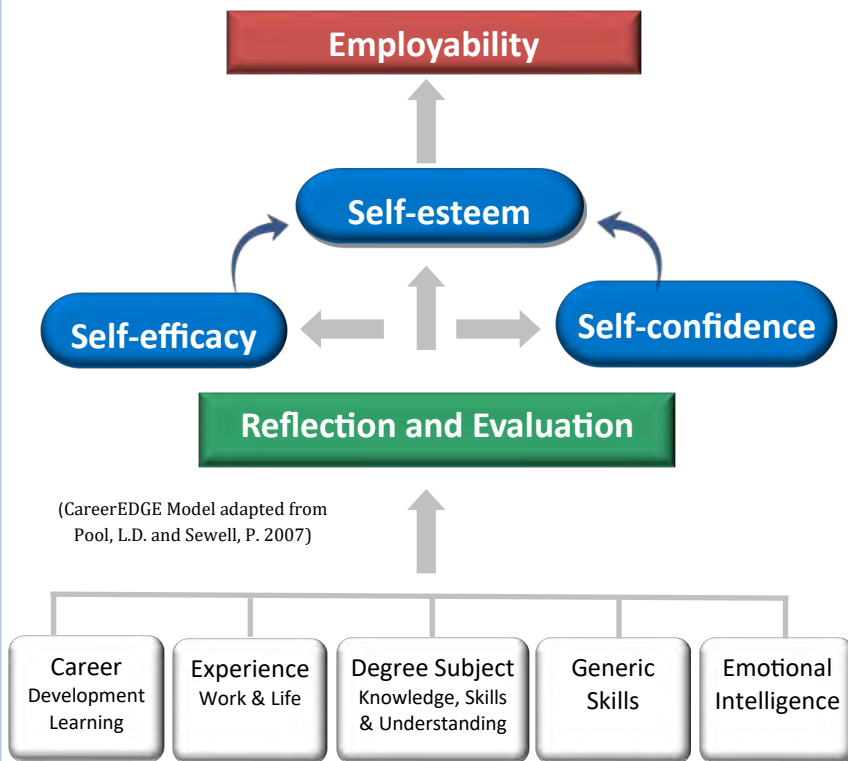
Employability

Self-esteem

Self-efficacy

Self-confidence

Reflection and Evaluation

(CareerEDGE Model adapted from Pool, L.D. and Sewell, P. 2007)

Career Development Learning

Experience Work & Life

Degree Subject Knowledge, Skills & Understanding

Generic Skills

Emotional Intelligence